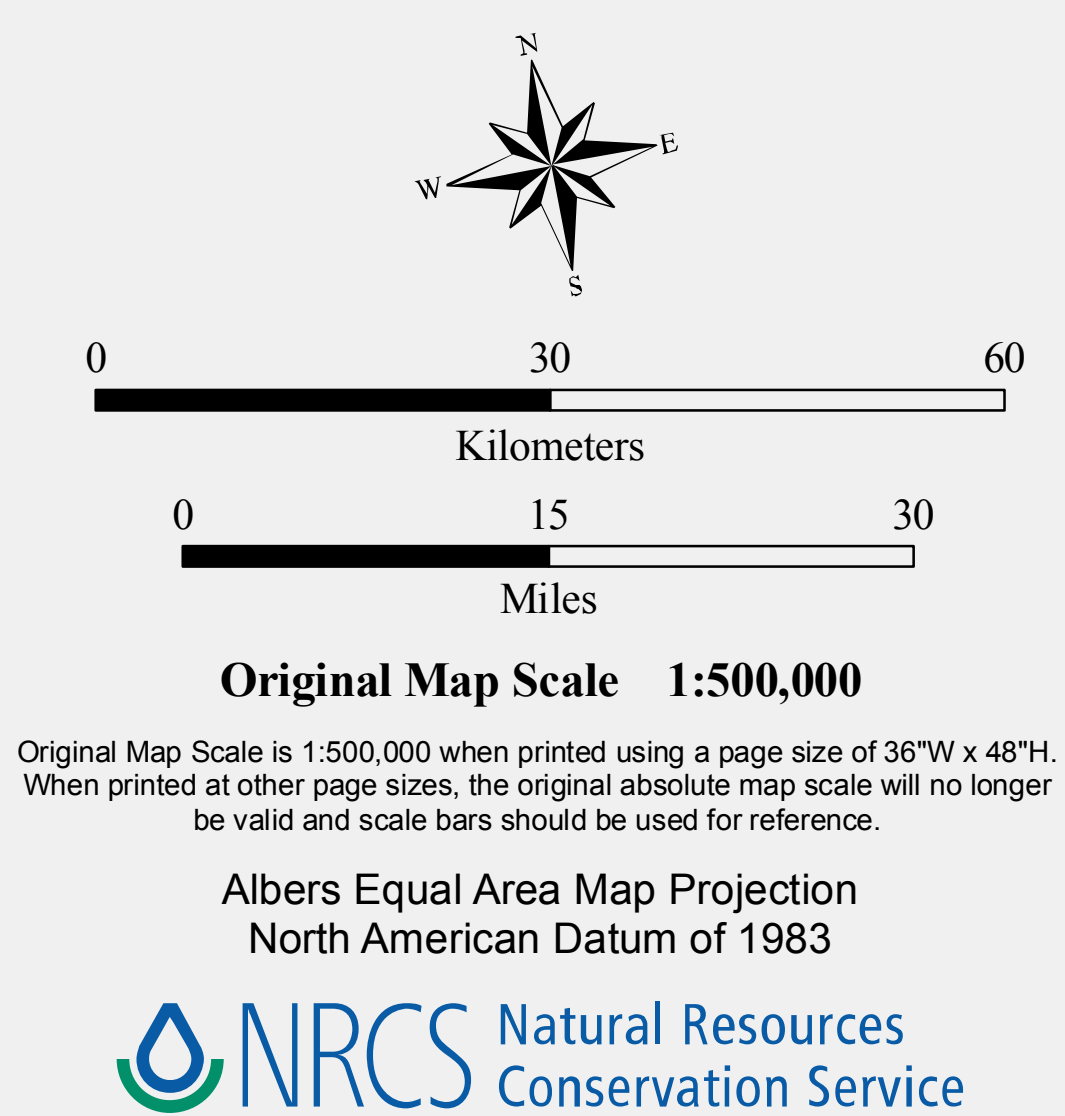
N
E
W
S

0 30 60

Kilometers

0 15 30

Miles

Original Map Scale 1:500,000

Original Map Scale is 1:500,000 when printed using a page size of 36"W x 48"H. When printed at other page sizes, the original absolute map scale will no longer be valid and scale bars should be used for reference.

Albers Equal Area Map Projection
North American Datum of 1983

NRCS Natural Resources Conservation Service